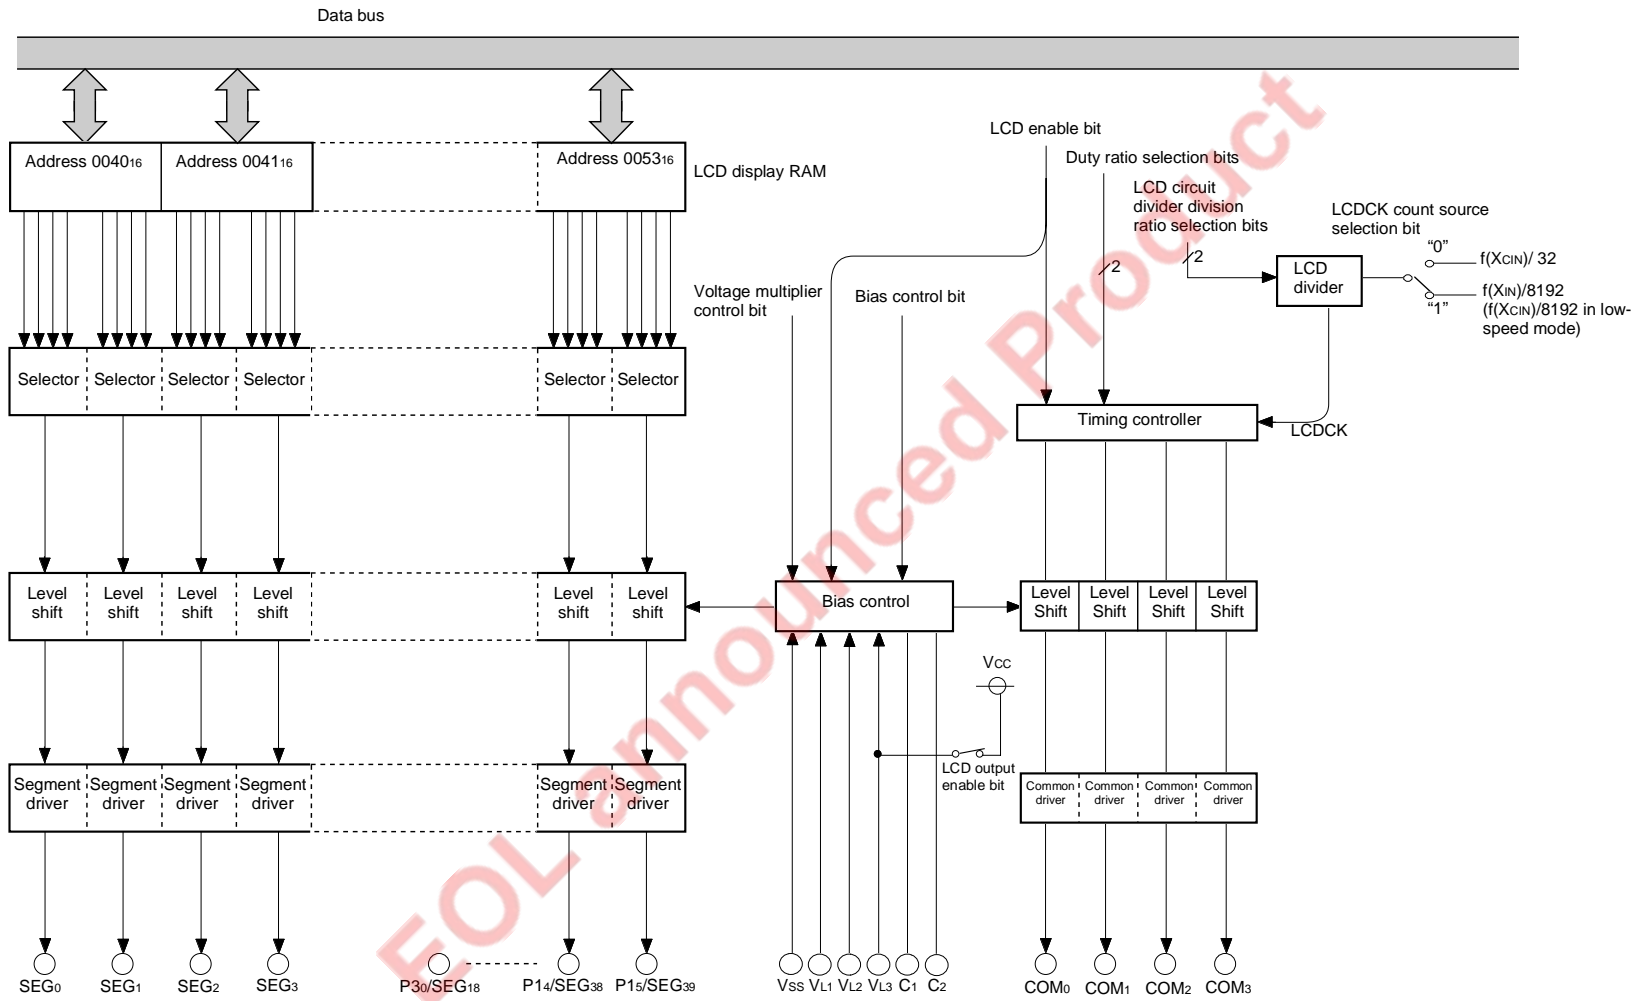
Data bus

Address $0040_{16}$

Address $0041_{16}$

Address $0053_{16}$

LCD display RAM

LCD enable bit

Duty ratio selection bits

LCD circuit divider division ratio selection bits

LCDCK count source selection bit

"0"

$f(X_{CIN})/32$

2

2

LCD divider

$f(X_{IN})/8192$ ($f(X_{CIN})/8192$ in low-speed mode)

"1"

Voltage multiplier control bit

Bias control bit

Selector

Selector

Selector

Selector

Selector

Selector

Timing controller

LCDCK

Level shift

Level shift

Level shift

Level shift

Level shift

Level shift

Bias control

Level Shift

Level Shift

Level Shift

Level Shift

Vcc

LCD output enable bit

Segment driver

Segment driver

Segment driver

Segment driver

Segment driver

Segment driver

Common driver

Common driver

Common driver

Common driver

$SEG_0$

$SEG_1$

$SEG_2$

$SEG_3$

$P3_0/SEG_{18}$

$P1_4/SEG_{38}$

$P1_5/SEG_{39}$

$V_{SS}$

$V_{L1}$

$V_{L2}$

$V_{L3}$

$C_1$

$C_2$

$COM_0$

$COM_1$

$COM_2$

$COM_3$

EOL announced Product